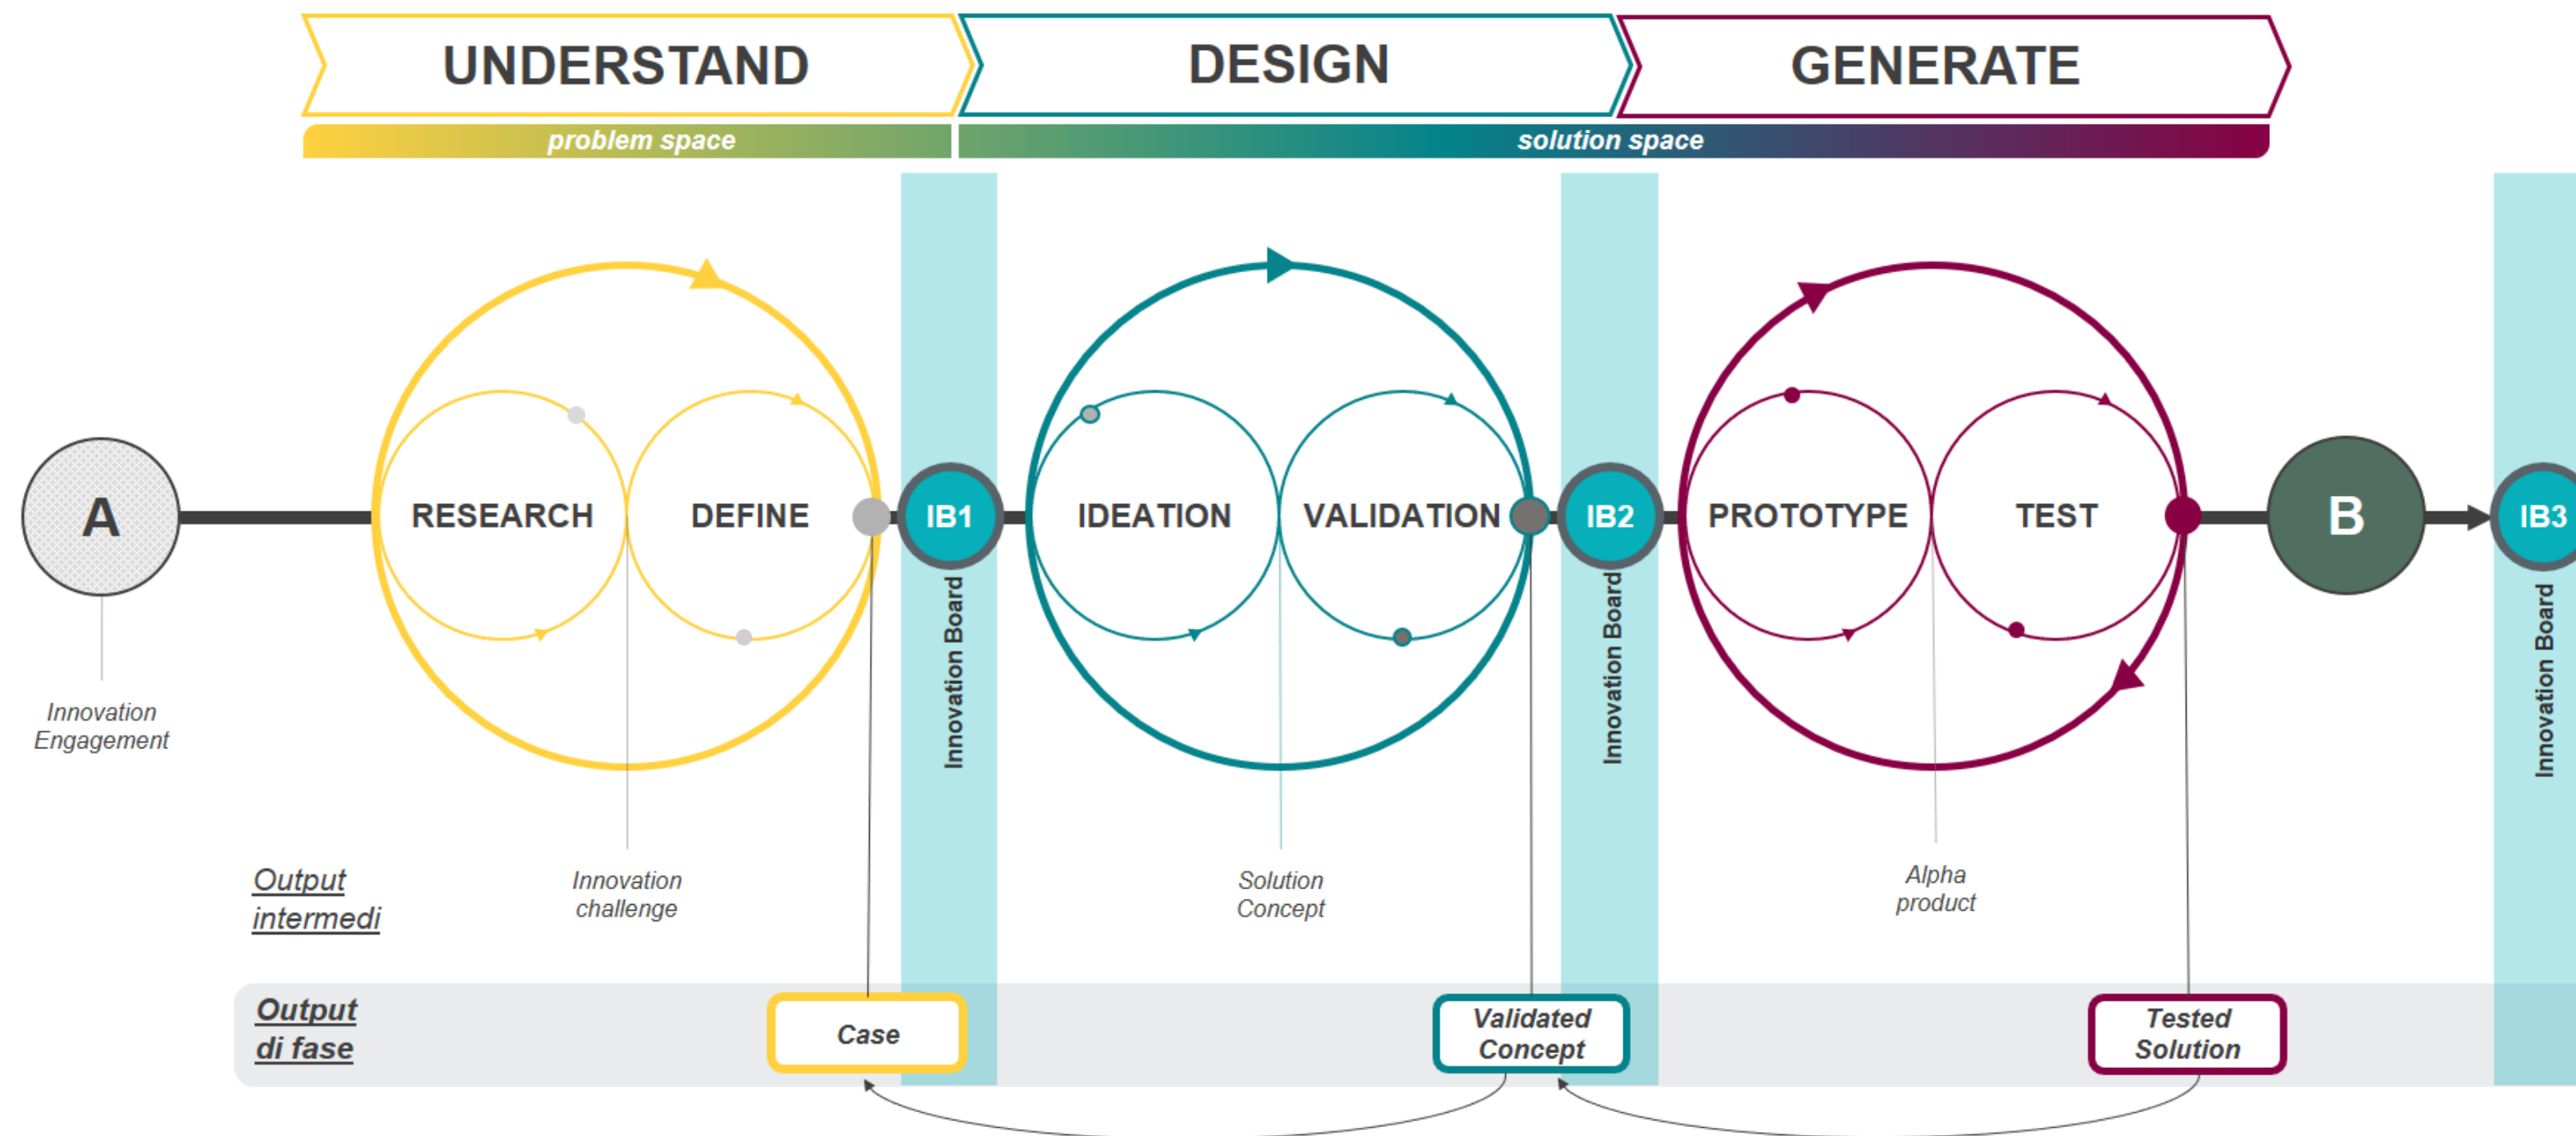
UNDERSTAND

DESIGN

GENERATE

problem space

solution space

A

RESEARCH

DEFINE

IB1

Innovation Board

IDEATION

VALIDATION

IB2

Innovation Board

PROTOTYPE

TEST

B

IB3

Innovation Board

Innovation Engagement

Output intermedi

Innovation challenge

Solution Concept

Alpha product

Output di fase

Case

Validated Concept

Tested Solution